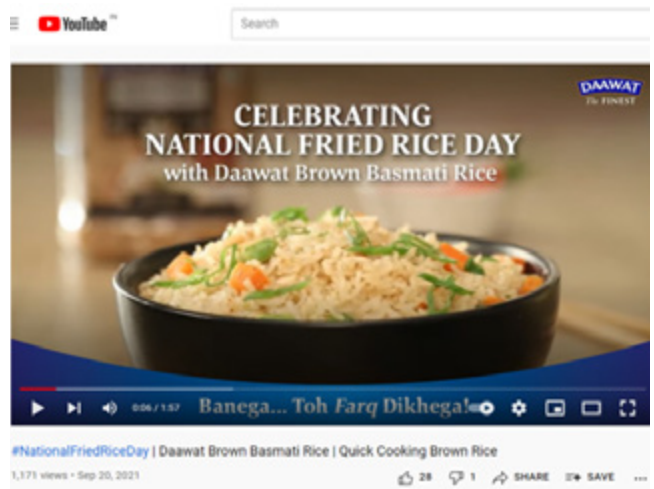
YouTube IN

Search

DAAWAT The FINEST

CELEBRATING NATIONAL FRIED RICE DAY with Daawat Brown Basmati Rice

0:06 / 1:57

Banega... Toh Farq Dikhega!

#NationalFriedRiceDay | Daawat Brown Basmati Rice | Quick Cooking Brown Rice

1,171 views • Sep 20, 2021

28 1 SHARE SAVE ...